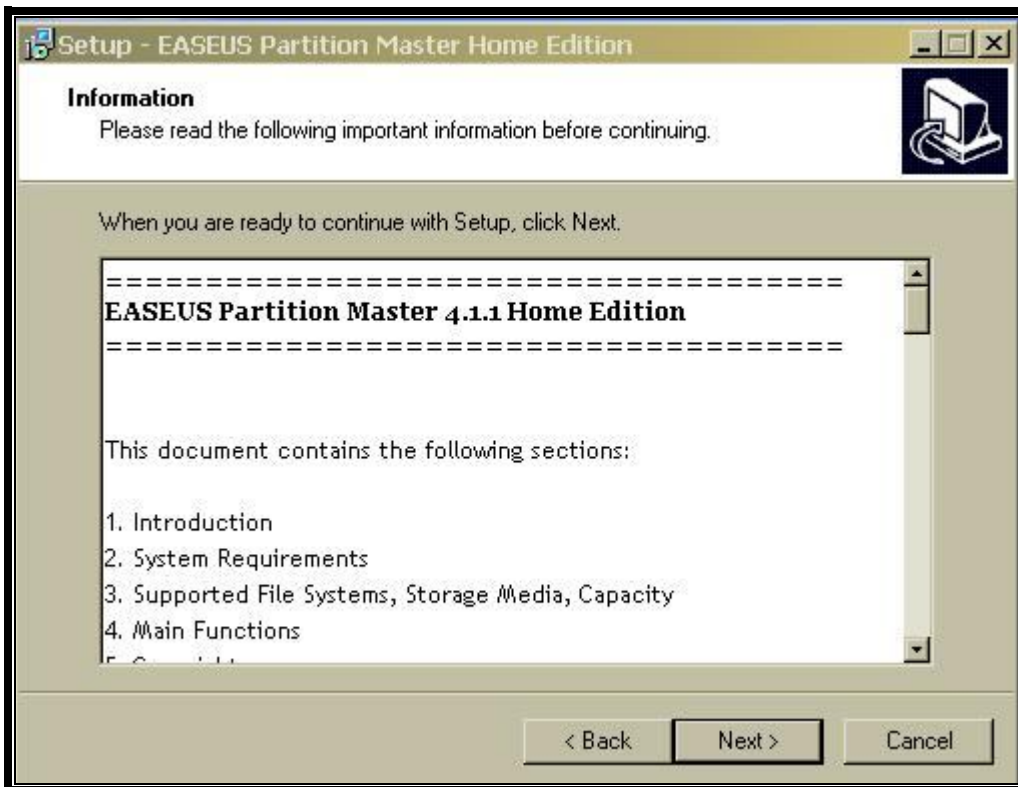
Setup - EASEUS Partition Master Home Edition

Information

Please read the following important information before continuing.

When you are ready to continue with Setup, click Next.

========================================

EASEUS Partition Master 4.1.1 Home Edition

========================================

This document contains the following sections:

1. Introduction
2. System Requirements
3. Supported File Systems, Storage Media, Capacity
4. Main Functions
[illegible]

< Back | Next > | Cancel